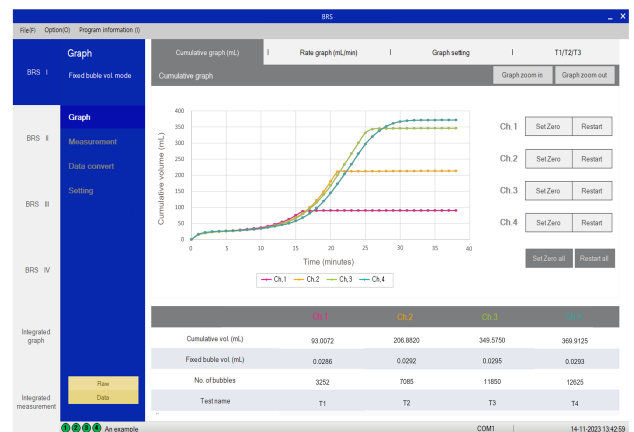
BRS

File(F) Option(O) Program information (I)

BRS I

Graph

Fixed buble vol. mode

BRS II

BRS III

BRS IV

Integrated graph

Integrated measurement

Graph

Measurement

Data convert

Setting

Raw

Data

Cumulative graph (mL) | Rate graph (mL/min) | Graph setting | T1/T2/T3

Cumulative graph

Graph zoom in

Graph zoom out

Cumulative volume (mL)

400
350
300
250
200
150
100
50
0

0 5 10 15 20 25 30 35 40

Time (minutes)

Ch.1 Ch.2 Ch.3 Ch.4

Ch.1 Set Zero Restart

Ch.2 Set Zero Restart

Ch.3 Set Zero Restart

Ch.4 Set Zero Restart

Set Zero all

Restart all

| | Ch.1 | Ch.2 | Ch.3 | Ch.4 |
|---|---|---|---|---|
| Cumulative vol. (mL) | 93.0072 | 206.8820 | 349.5750 | 369.9125 |
| Fixed buble vol. (mL) | 0.0286 | 0.0292 | 0.0295 | 0.0293 |
| No. of bubbles | 3252 | 7085 | 11850 | 12625 |
| Test name | T1 | T2 | T3 | T4 |

1 2 3 4 An example

COM1

14-11-2023 13:42:59